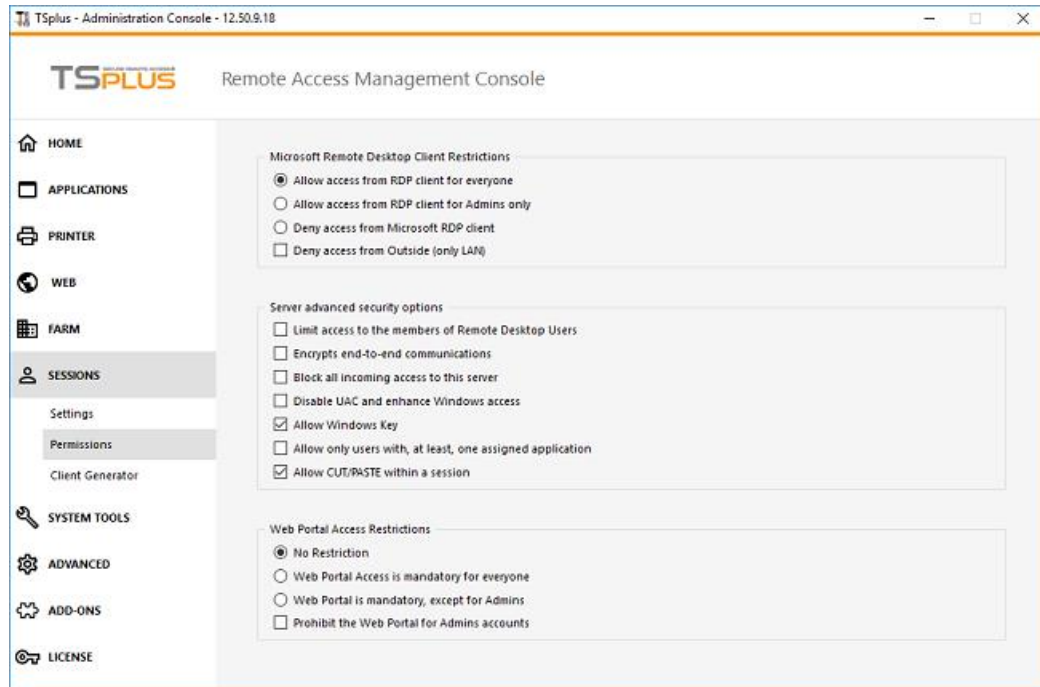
TSplus - Administration Console - 12.50.9.18

TSPLUS

Remote Access Management Console

HOME

APPLICATIONS

PRINTER

WEB

FARM

SESSIONS

Settings

Permissions

Client Generator

SYSTEM TOOLS

ADVANCED

ADD-ONS

LICENSE

Microsoft Remote Desktop Client Restrictions

Allow access from RDP client for everyone

Allow access from RDP client for Admins only

Deny access from Microsoft RDP client

Deny access from Outside (only LAN)

Server advanced security options

Limit access to the members of Remote Desktop Users

Encrypts end-to-end communications

Block all incoming access to this server

Disable UAC and enhance Windows access

Allow Windows Key

Allow only users with, at least, one assigned application

Allow CUT/PASTE within a session

Web Portal Access Restrictions

No Restriction

Web Portal Access is mandatory for everyone

Web Portal is mandatory, except for Admins

Prohibit the Web Portal for Admins accounts